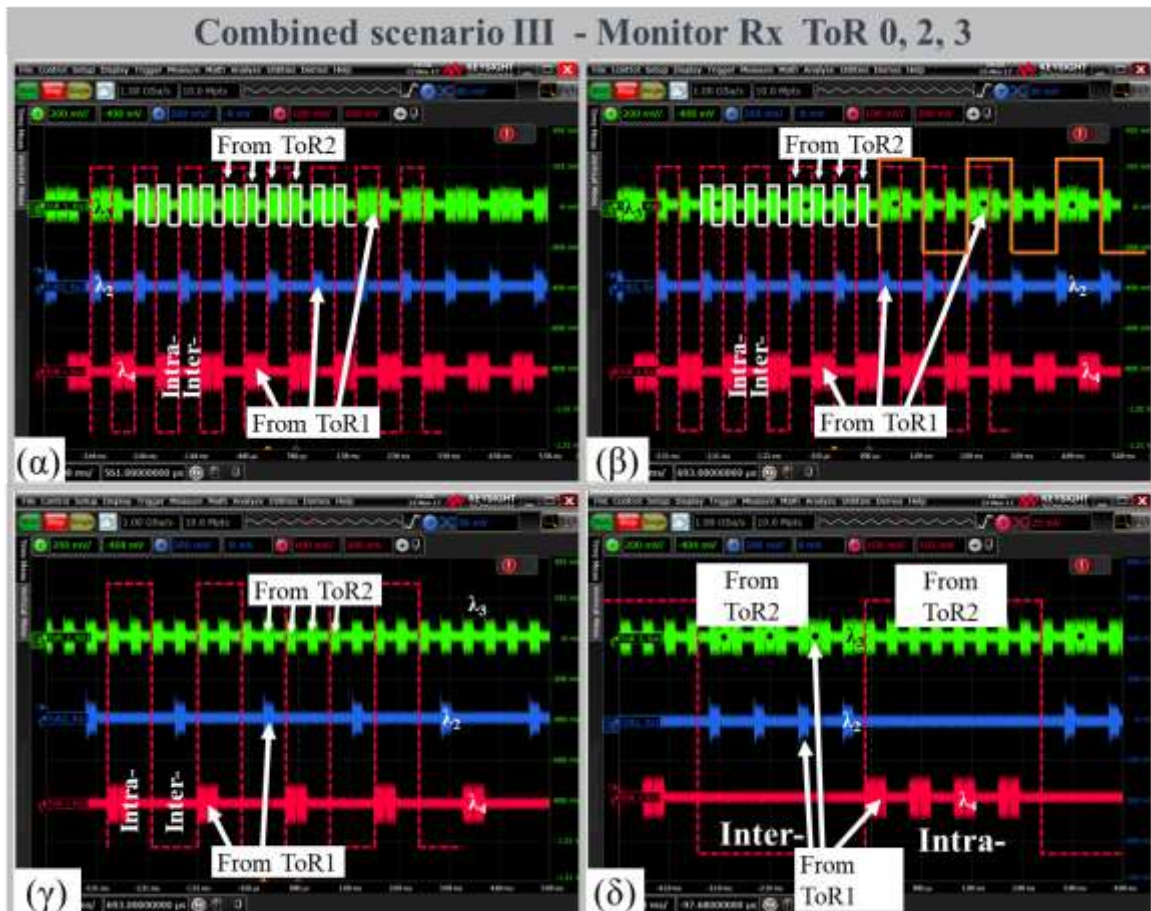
Combined scenario III - Monitor Rx ToR 0, 2, 3

From ToR2
$\lambda_2$
$\lambda_4$
Intra-
Inter-
From ToR1
(α)
551.00000000 μs

From ToR2
$\lambda_2$
$\lambda_4$
Intra-
Inter-
From ToR1
(β)
693.00000000 μs

From ToR2
$\lambda_3$
$\lambda_2$
$\lambda_4$
Intra-
Inter-
From ToR1
(γ)
693.00000000 μs

From ToR2
From ToR2
$\lambda_3$
$\lambda_2$
$\lambda_4$
Inter-
Intra-
From ToR1
(δ)
-97.68000000 μs